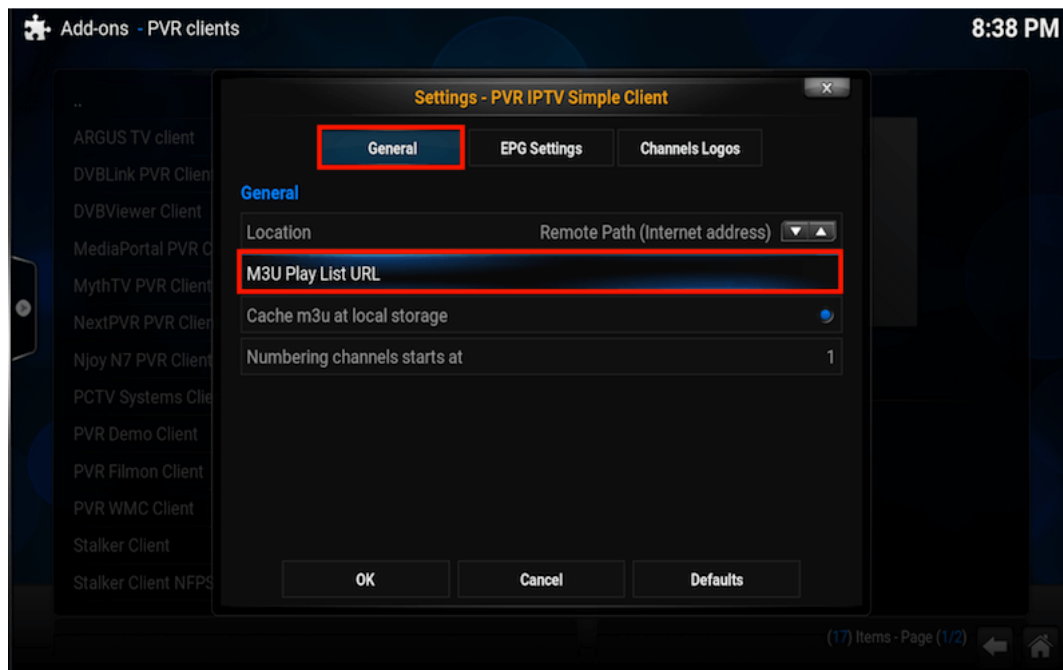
Add-ons - PVR clients

8:38 PM

..
ARGUS TV client
DVBLink PVR Client
DVBViewer Client
MediaPortal PVR C
MythTV PVR Client
NextPVR PVR Clien
Njoy N7 PVR Client
PCTV Systems Clie
PVR Demo Client
PVR Filmon Client
PVR WMC Client
Stalker Client
Stalker Client NFPS

Settings - PVR IPTV Simple Client

x

General

EPG Settings

Channels Logos

General

Location Remote Path (Internet address)

M3U Play List URL

Cache m3u at local storage

Numbering channels starts at 1

OK

Cancel

Defaults

(17) Items - Page (1/2)